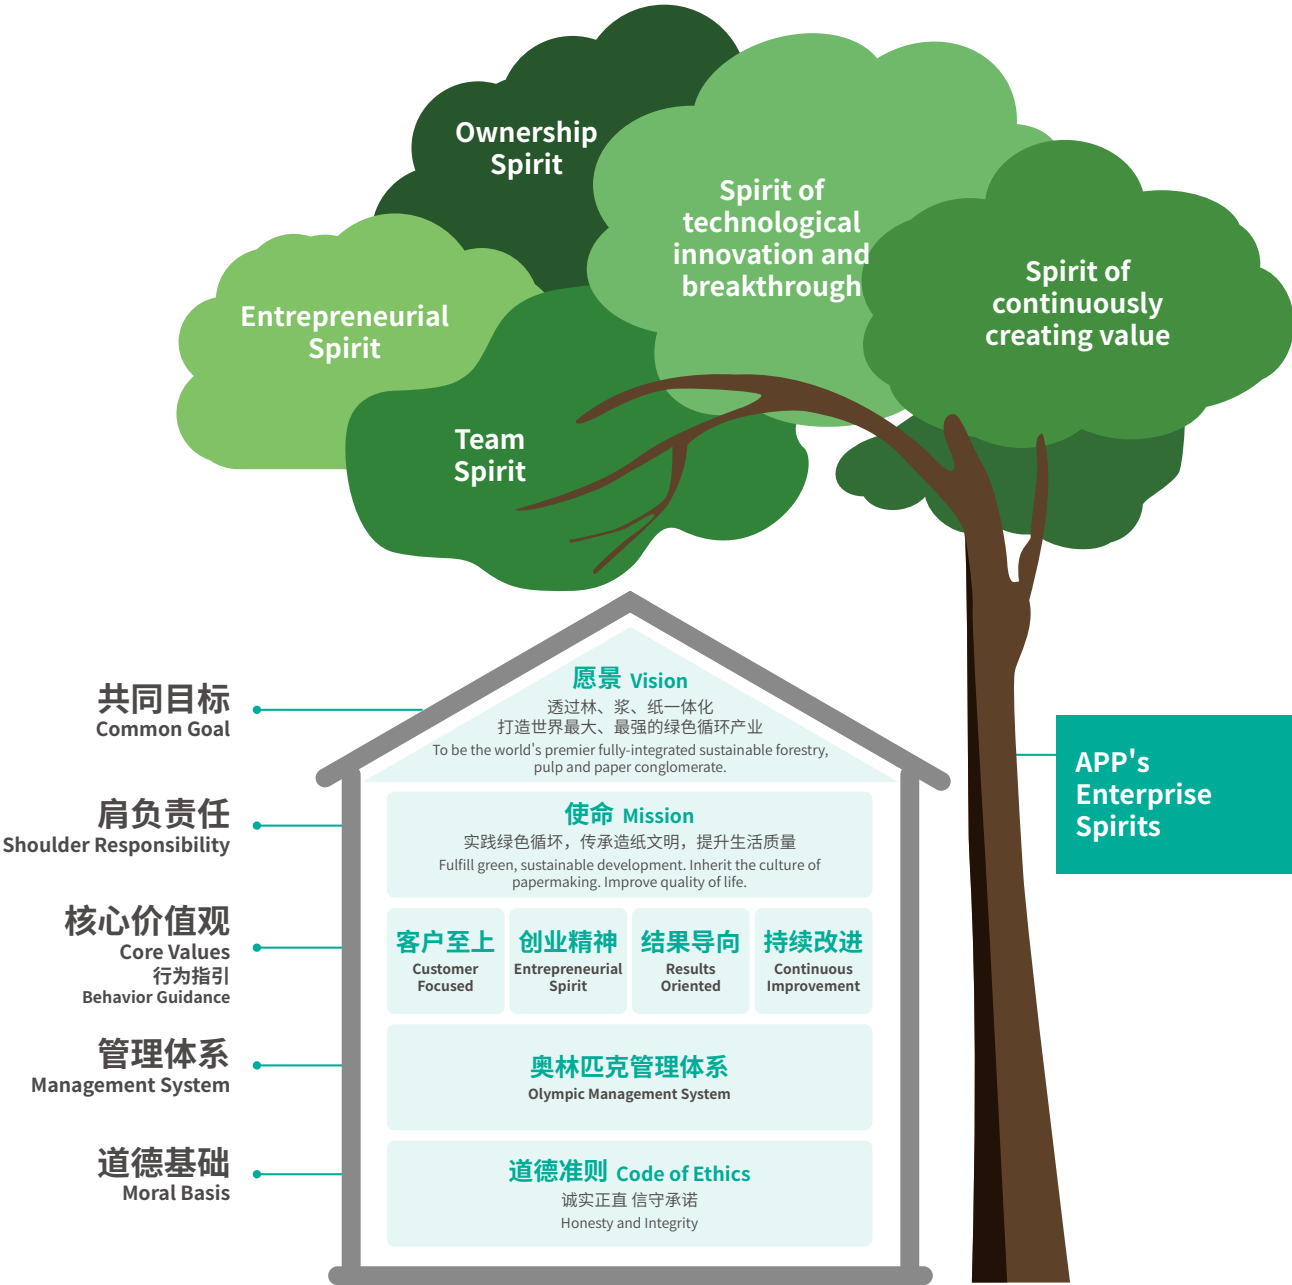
Ownership Spirit

Spirit of technological innovation and breakthrough

Spirit of continuously creating value

Entrepreneurial Spirit

Team Spirit

共同目标
Common Goal

愿景 Vision
透过林、浆、纸一体化
打造世界最大、最强的绿色循环产业
To be the world's premier fully-integrated sustainable forestry, pulp and paper conglomerate.

APP's Enterprise Spirits

肩负责任
Shoulder Responsibility

使命 Mission
实践绿色循环，传承造纸文明，提升生活质量
Fulfill green, sustainable development. Inherit the culture of papermaking. Improve quality of life.

核心价值观
Core Values
行为指引
Behavior Guidance

| 客户至上 Customer Focused | 创业精神 Entrepreneurial Spirit | 结果导向 Results Oriented | 持续改进 Continuous Improvement |
|---|---|---|---|

管理体系
Management System

奥林匹克管理体系
Olympic Management System

道德基础
Moral Basis

道德准则 Code of Ethics
诚实正直 信守承诺
Honesty and Integrity